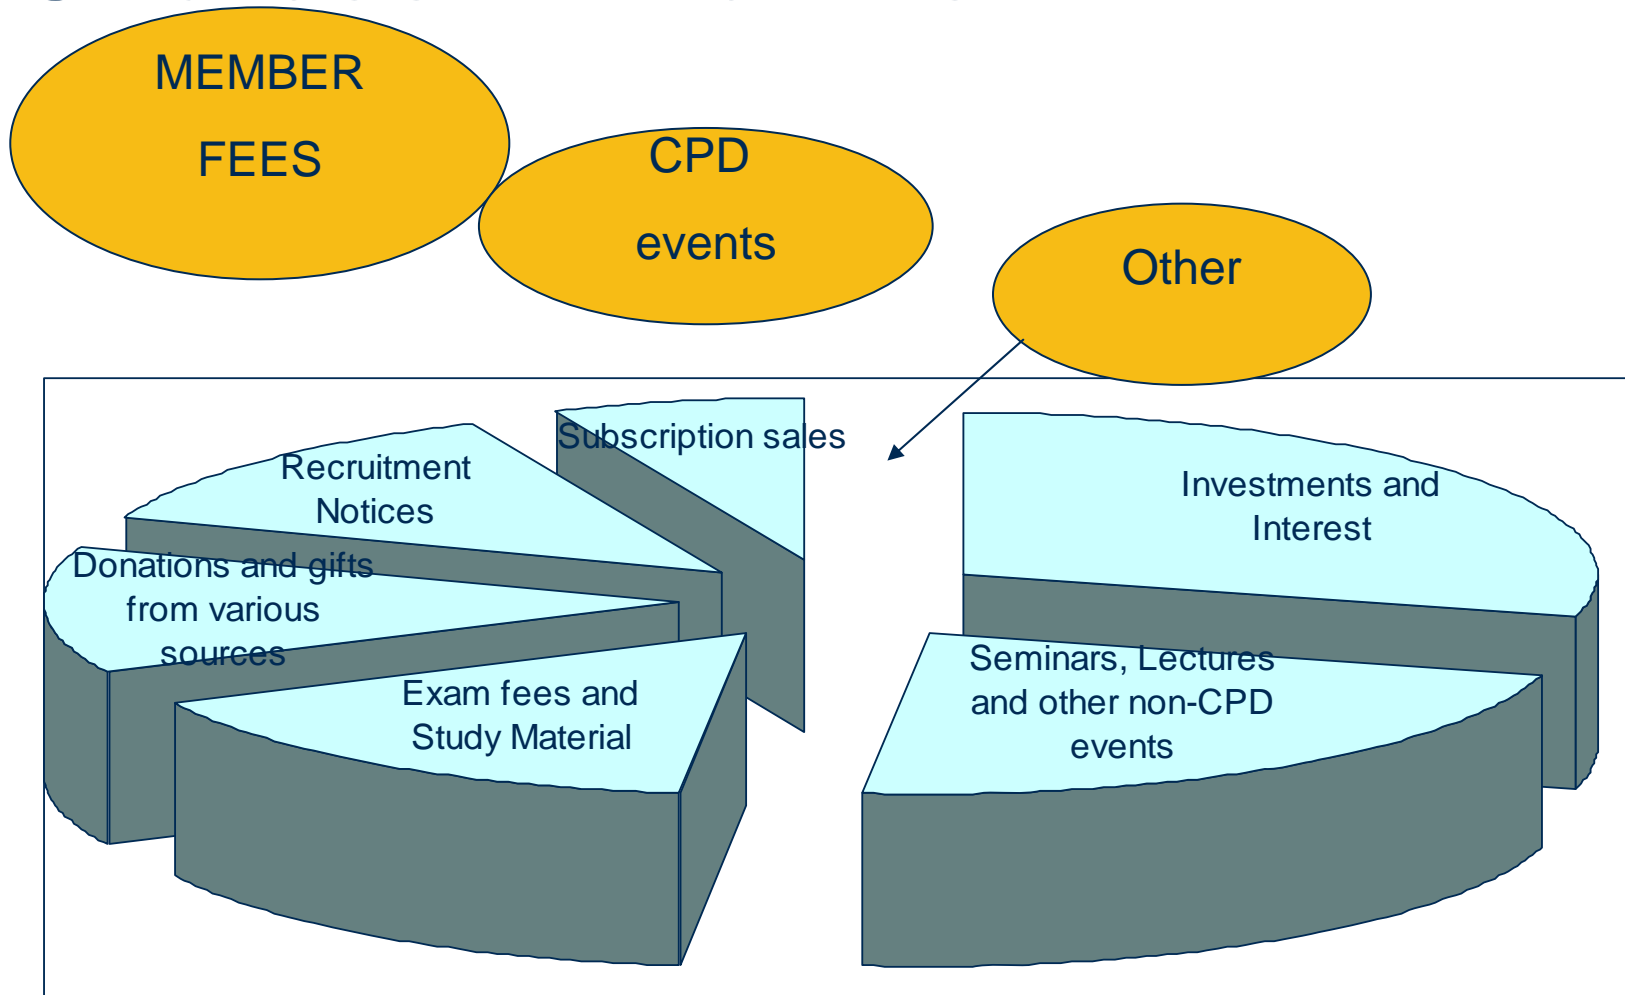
MEMBER FEES

CPD events

Other

Subscription sales

Recruitment Notices

Investments and Interest

Donations and gifts from various sources

Exam fees and Study Material

Seminars, Lectures and other non-CPD events